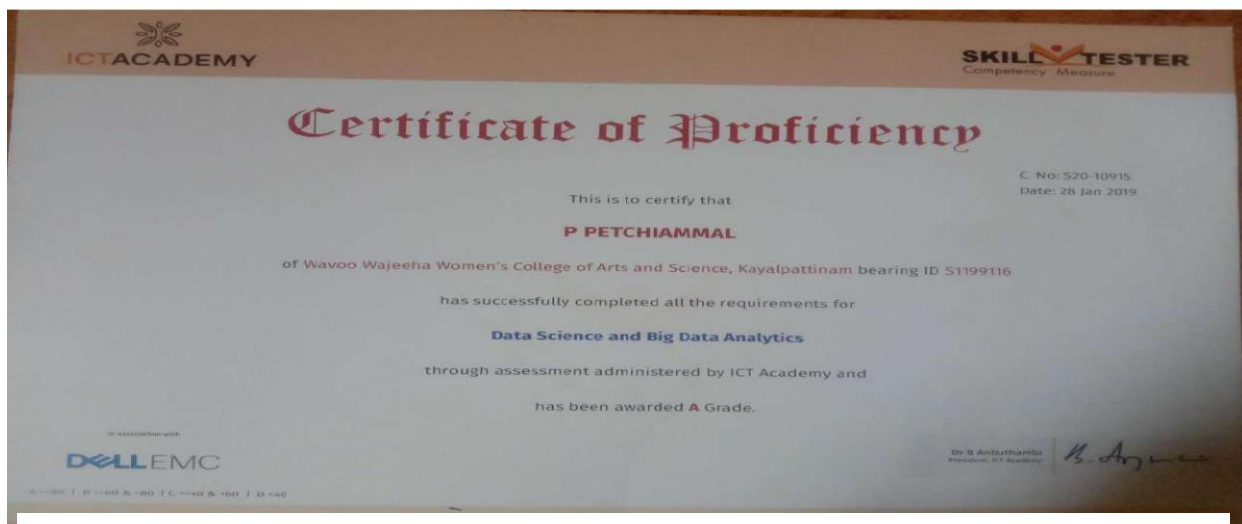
ICTACADEMY

SKILL TESTER
Competency Measure

Certificate of Proficiency

C. No: S20-10915
Date: 28 Jan 2019

This is to certify that

P PETCHIAMMAL

of Wavoo Wajeeha Women's College of Arts and Science, Kayalpattinam bearing ID S1199116

has successfully completed all the requirements for

Data Science and Big Data Analytics

through assessment administered by ICT Academy and

has been awarded A Grade.

In association with

DELLEMC

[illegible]

Dr R Anbuthambi
President, ICT Academy